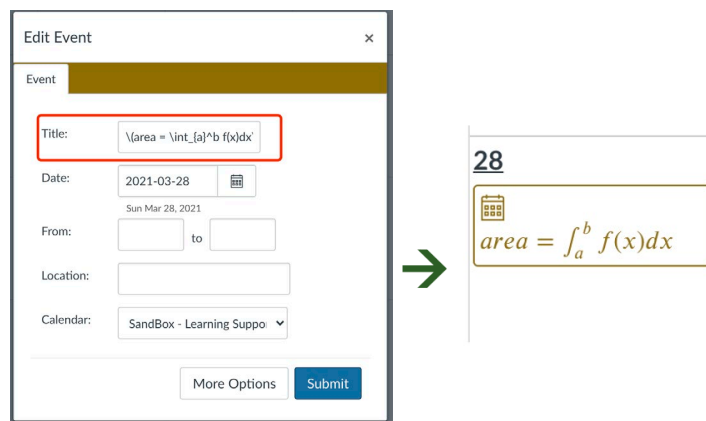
Edit Event
×

Event

Title: \(area = \int_{a}^b f(x)dx'

Date: 2021-03-28
Sun Mar 28, 2021

From: to

Location:

Calendar: SandBox - Learning Suppo

More Options Submit

28

$area = \int_{a}^{b} f(x)dx$